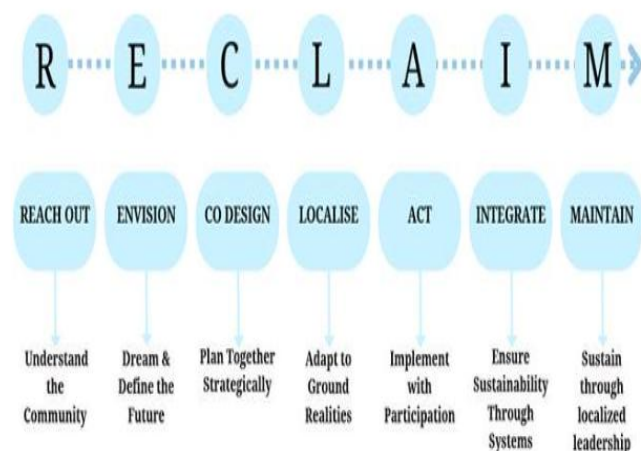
R E C L A I M

REACH OUT

ENVISION

CO DESIGN

LOCALISE

ACT

INTEGRATE

MAINTAIN

Understand the Community

Dream & Define the Future

Plan Together Strategically

Adapt to Ground Realities

Implement with Participation

Ensure Sustainability Through Systems

Sustain through localized leadership